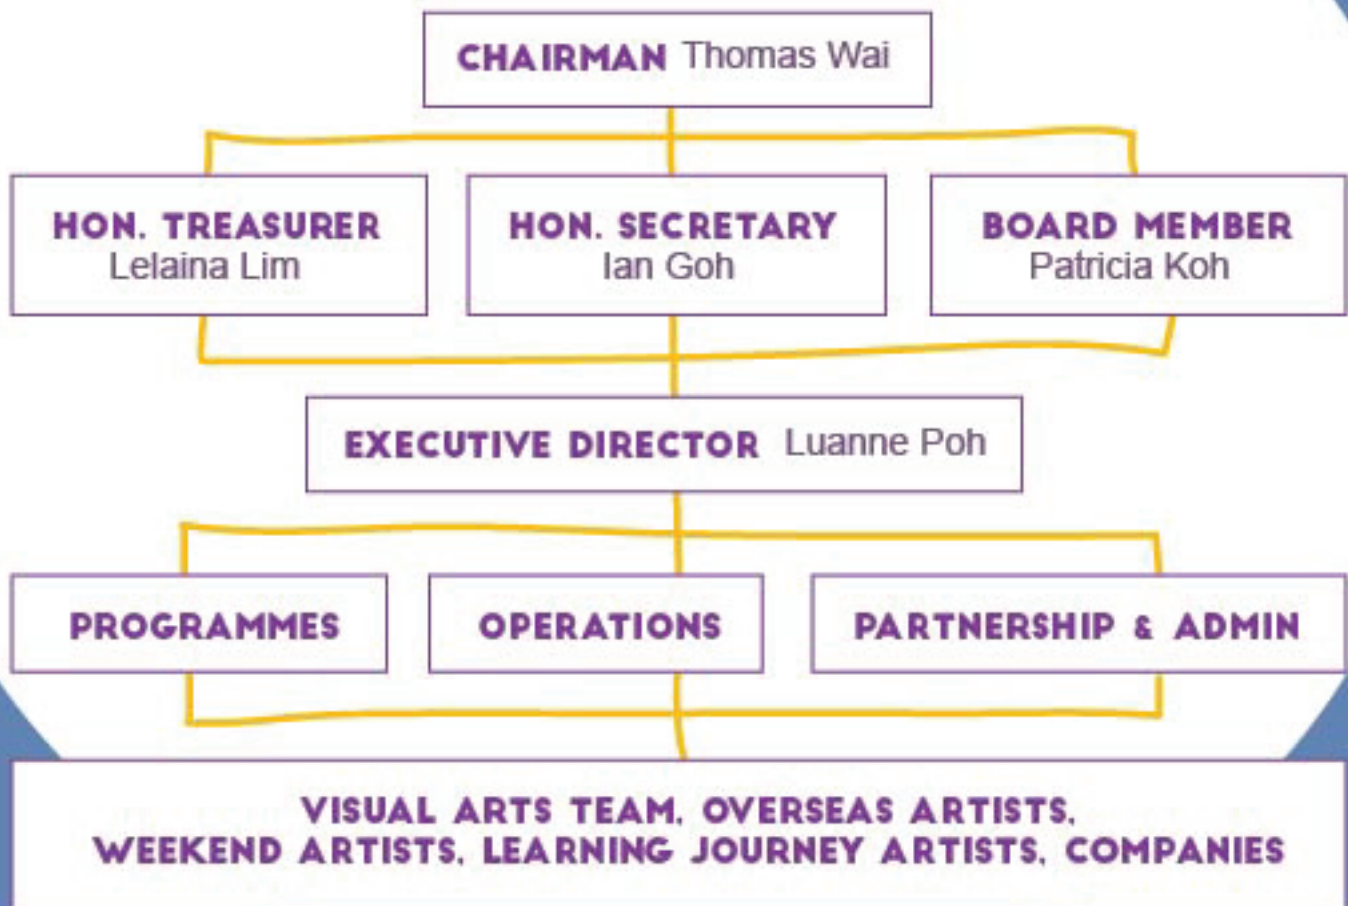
CHAIRMAN Thomas Wai

HON. TREASURER Lelaina Lim

HON. SECRETARY Ian Goh

BOARD MEMBER Patricia Koh

EXECUTIVE DIRECTOR Luanne Poh

PROGRAMMES

OPERATIONS

PARTNERSHIP & ADMIN

VISUAL ARTS TEAM, OVERSEAS ARTISTS, WEEKEND ARTISTS, LEARNING JOURNEY ARTISTS, COMPANIES